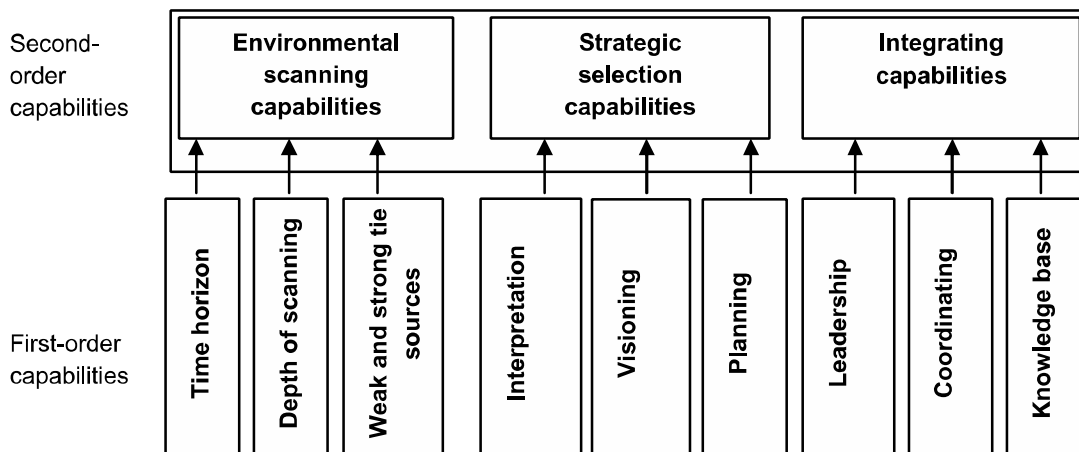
Second-order capabilities

Environmental scanning capabilities

Strategic selection capabilities

Integrating capabilities

First-order capabilities

Time horizon

Depth of scanning

Weak and strong tie sources

Interpretation

Visioning

Planning

Leadership

Coordinating

Knowledge base